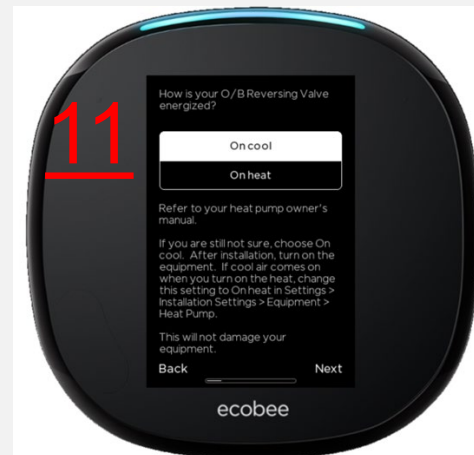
11

How is your O/B Reversing Valve energized?

On cool

On heat

Refer to your heat pump owner's manual.

If you are still not sure, choose On cool. After installation, turn on the equipment. If cool air comes on when you turn on the heat, change this setting to On heat in Settings > Installation Settings > Equipment > Heat Pump.

This will not damage your equipment.

Back

Next

ecobee